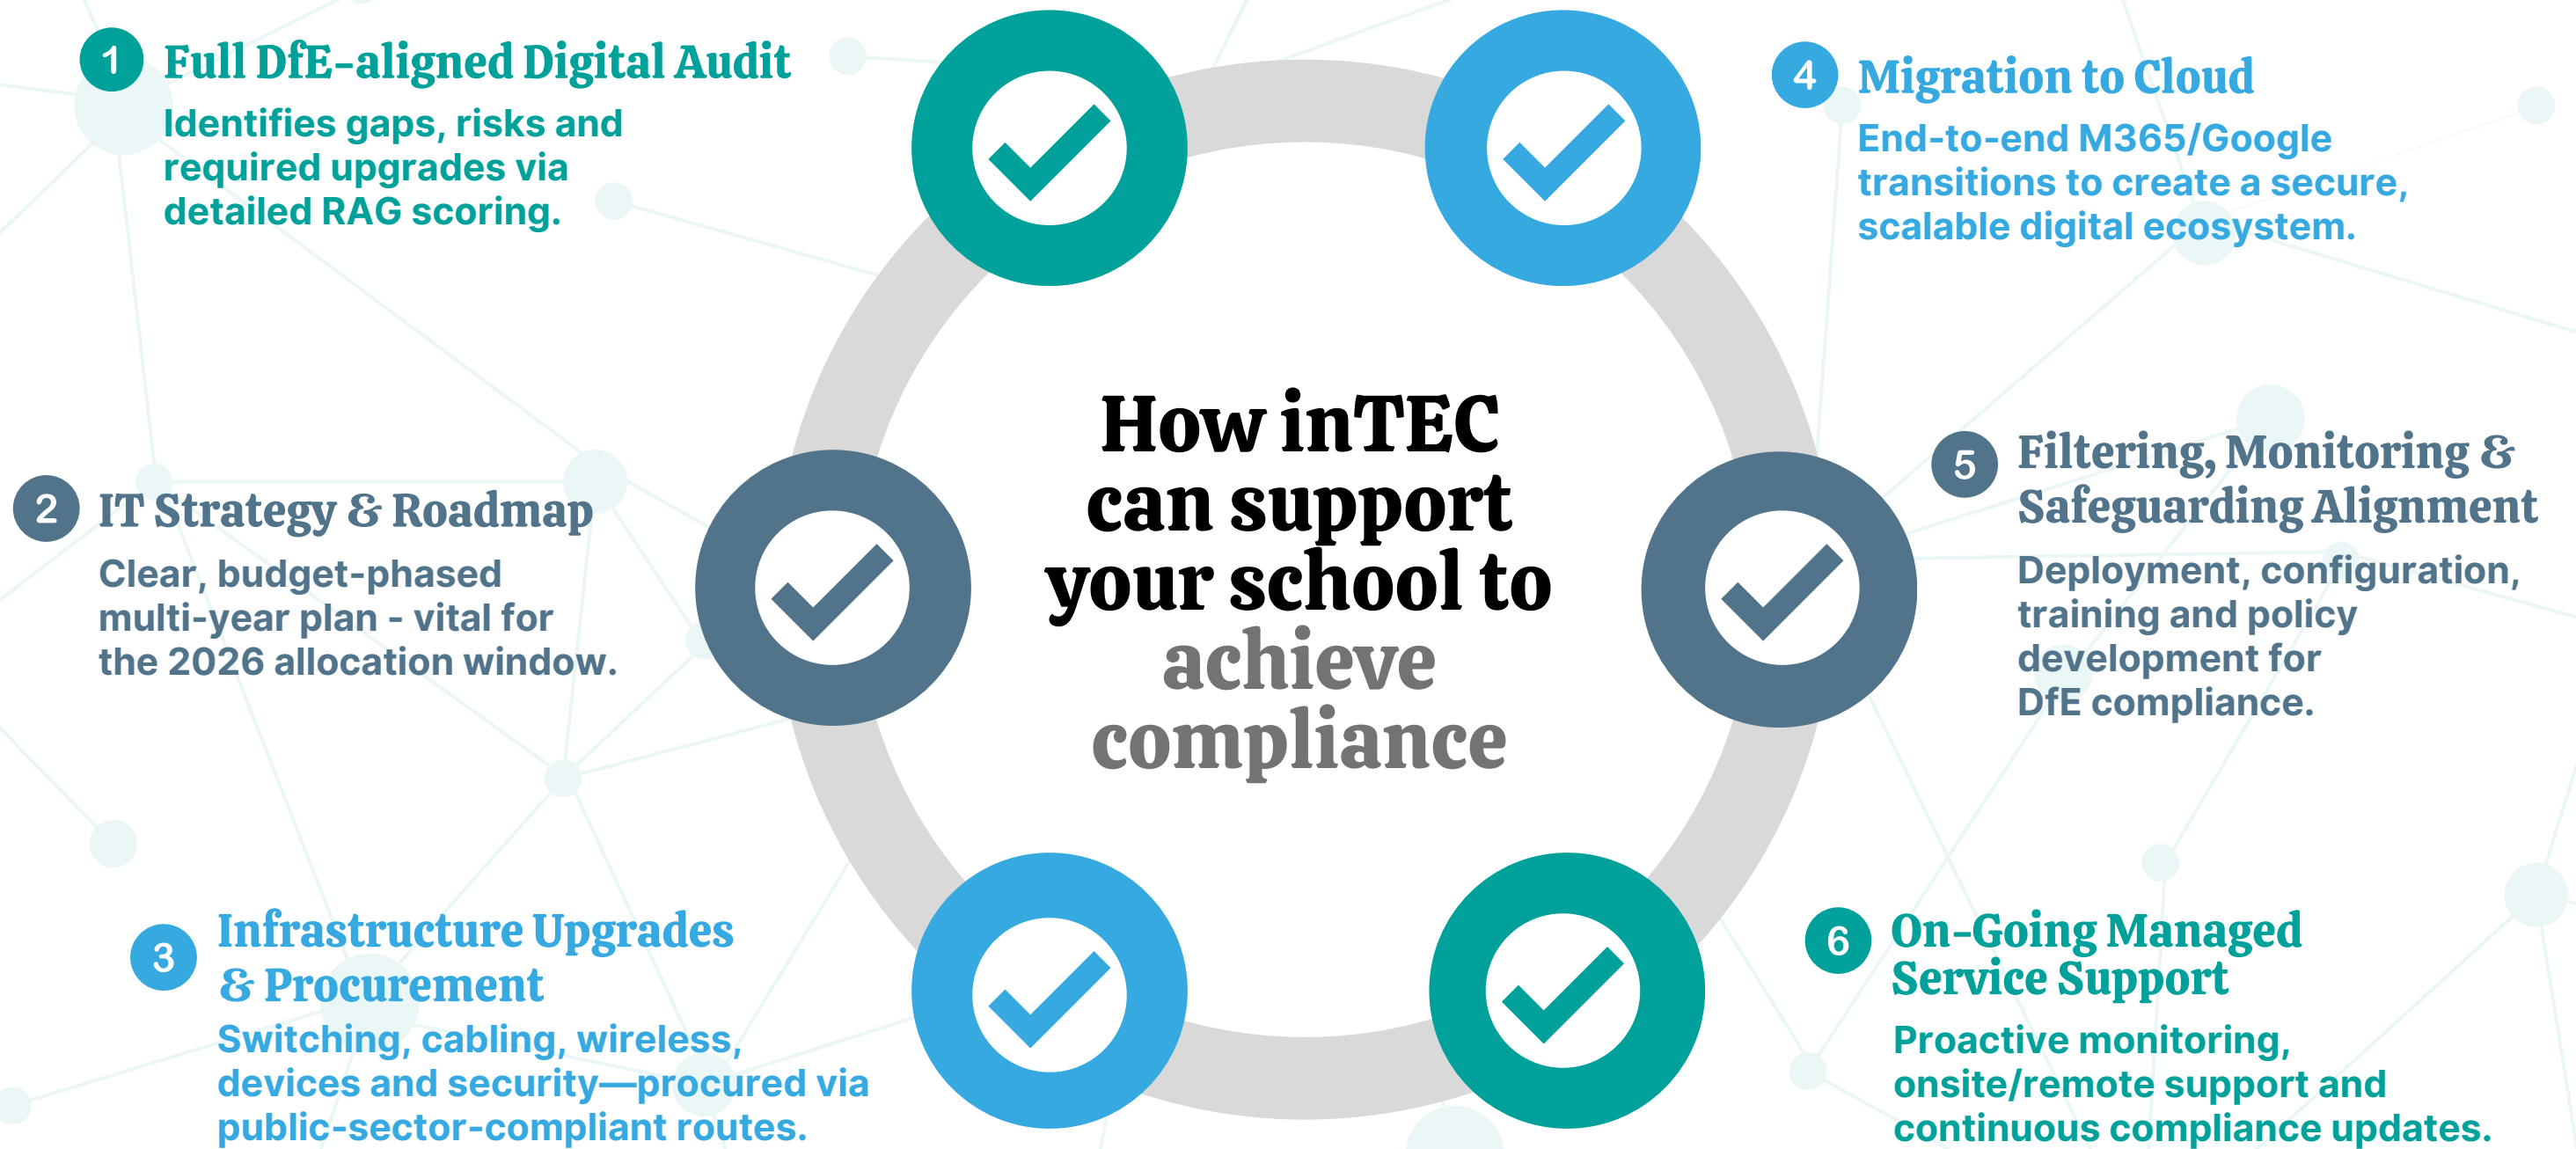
1 Full DfE-aligned Digital Audit

Identifies gaps, risks and required upgrades via detailed RAG scoring.

2 IT Strategy & Roadmap

Clear, budget-phased multi-year plan - vital for the 2026 allocation window.

3 Infrastructure Upgrades & Procurement

Switching, cabling, wireless, devices and security—procured via public-sector-compliant routes.

How inTEC can support your school to achieve compliance

4 Migration to Cloud

End-to-end M365/Google transitions to create a secure, scalable digital ecosystem.

5 Filtering, Monitoring & Safeguarding Alignment

Deployment, configuration, training and policy development for DfE compliance.

6 On-Going Managed Service Support

Proactive monitoring, onsite/remote support and continuous compliance updates.